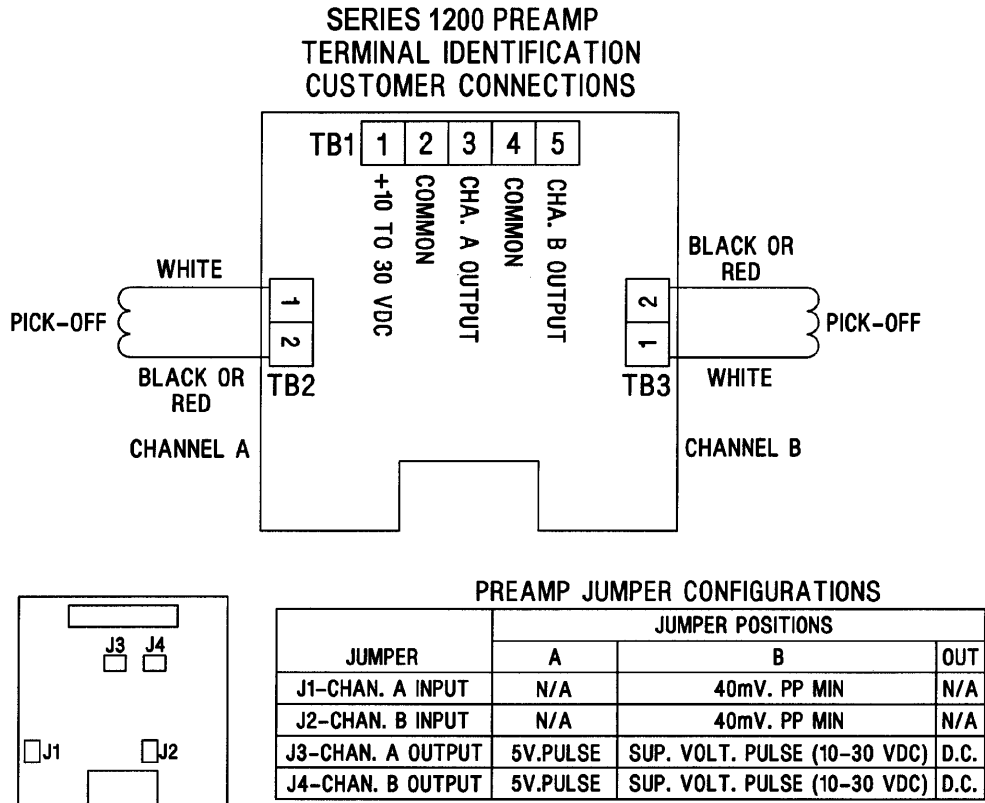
SERIES 1200 PREAMP
TERMINAL IDENTIFICATION
CUSTOMER CONNECTIONS

TB1 1 2 3 4 5

+10 TO 30 VDC
COMMON
CHA. A OUTPUT
COMMON
CHA. B OUTPUT

WHITE
PICK-OFF
1
2
BLACK OR RED
TB2
CHANNEL A

BLACK OR RED
2
1
PICK-OFF
WHITE
TB3
CHANNEL B

J3 J4
J1 J2

PREAMP JUMPER CONFIGURATIONS

| | JUMPER POSITIONS | | |
|---|---|---|---|
| JUMPER | A | B | OUT |
| J1-CHAN. A INPUT | N/A | 40mV. PP MIN | N/A |
| J2-CHAN. B INPUT | N/A | 40mV. PP MIN | N/A |
| J3-CHAN. A OUTPUT | 5V.PULSE | SUP. VOLT. PULSE (10-30 VDC) | D.C. |
| J4-CHAN. B OUTPUT | 5V.PULSE | SUP. VOLT. PULSE (10-30 VDC) | D.C. |